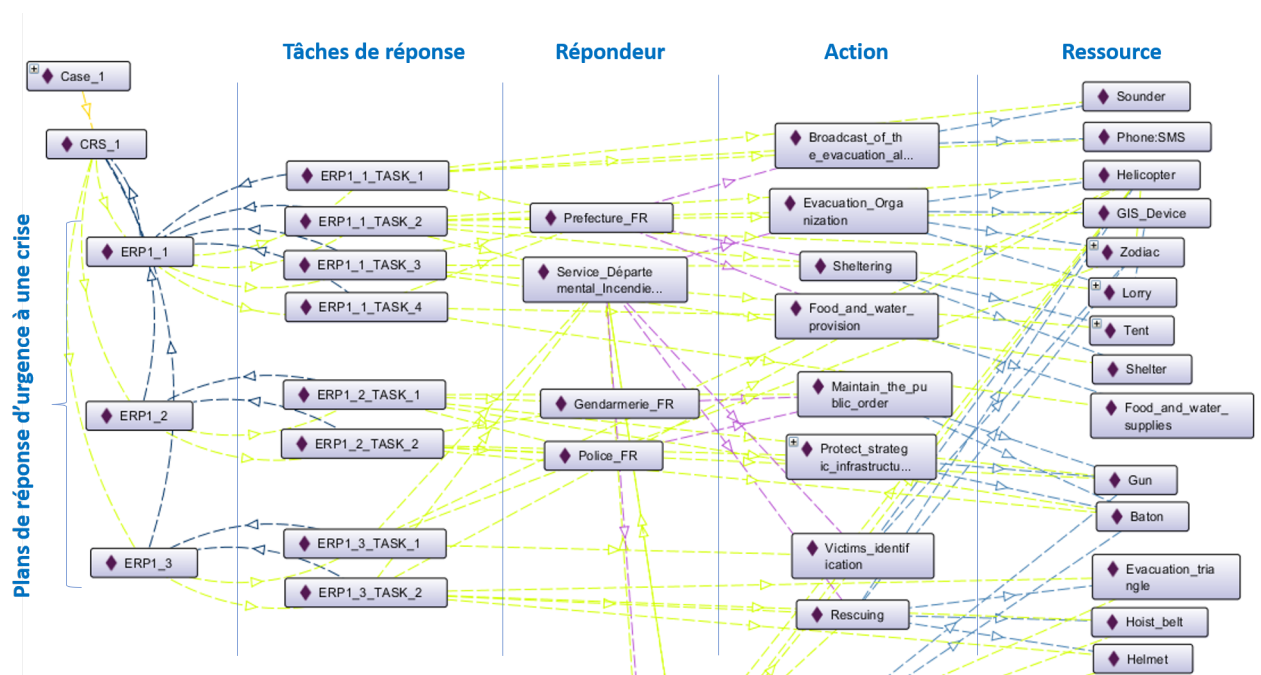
Tâches de réponse

Répondeur

Action

Ressource

Plans de réponse d'urgence à une crise

Case_1

CRS_1

ERP1_1

ERP1_2

ERP1_3

ERP1_1_TASK_1

ERP1_1_TASK_2

ERP1_1_TASK_3

ERP1_1_TASK_4

ERP1_2_TASK_1

ERP1_2_TASK_2

ERP1_3_TASK_1

ERP1_3_TASK_2

Prefecture_FR

Service_Départemental_Incendie...

Gendarmerie_FR

Police_FR

Broadcast_of_the_evacuation_al...

Evacuation_Organization

Sheltering

Food_and_water_provision

Maintain_the_public_order

Protect_strategic_infrastructu...

Victims_identification

Rescuing

Sounder

Phone:SMS

Helicopter

GIS_Device

Zodiac

Lorry

Tent

Shelter

Food_and_water_supplies

Gun

Baton

Evacuation_triangle

Hoist_belt

Helmet